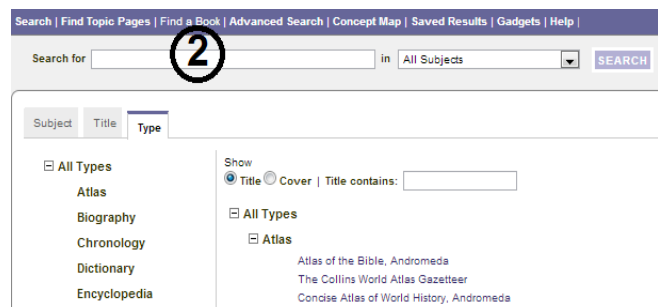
Search | Find Topic Pages | Find a Book | Advanced Search | Concept Map | Saved Results | Gadgets | Help |

②

Search for in All Subjects SEARCH

Subject Title Type

⊟ All Types
Atlas
Biography
Chronology
Dictionary
Encyclopedia

Show
Title Cover | Title contains:

⊟ All Types
⊟ Atlas
Atlas of the Bible, Andromeda
The Collins World Atlas Gazetteer
Concise Atlas of World History, Andromeda